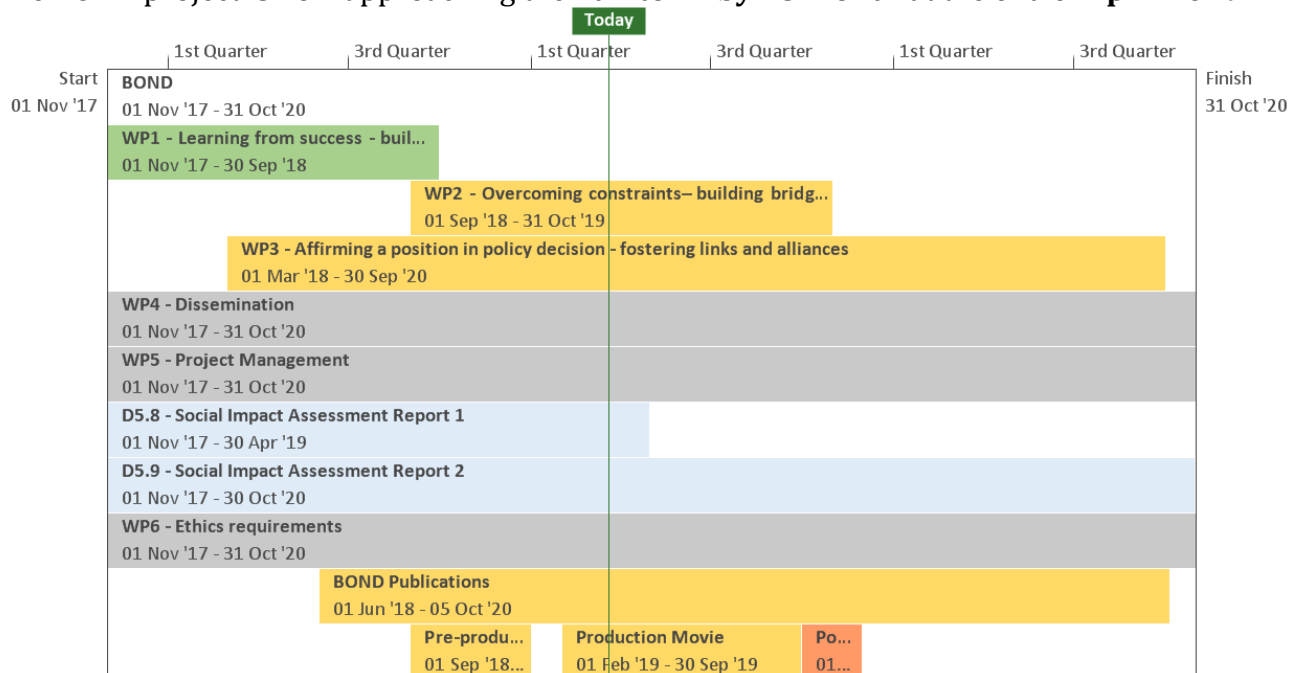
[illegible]

Today

1st Quarter | 3rd Quarter | 1st Quarter | 3rd Quarter | 1st Quarter | 3rd Quarter

Start
01 Nov '17

BOND
01 Nov '17 - 31 Oct '20

Finish
31 Oct '20

WP1 - Learning from success - buil...
01 Nov '17 - 30 Sep '18

WP2 - Overcoming constraints– building bridg...
01 Sep '18 - 31 Oct '19

WP3 - Affirming a position in policy decision - fostering links and alliances
01 Mar '18 - 30 Sep '20

WP4 - Dissemination
01 Nov '17 - 31 Oct '20

WP5 - Project Management
01 Nov '17 - 31 Oct '20

D5.8 - Social Impact Assessment Report 1
01 Nov '17 - 30 Apr '19

D5.9 - Social Impact Assessment Report 2
01 Nov '17 - 30 Oct '20

WP6 - Ethics requirements
01 Nov '17 - 31 Oct '20

BOND Publications
01 Jun '18 - 05 Oct '20

Pre-produ...
01 Sep '18...

Production Movie
01 Feb '19 - 30 Sep '19

Po...
01...